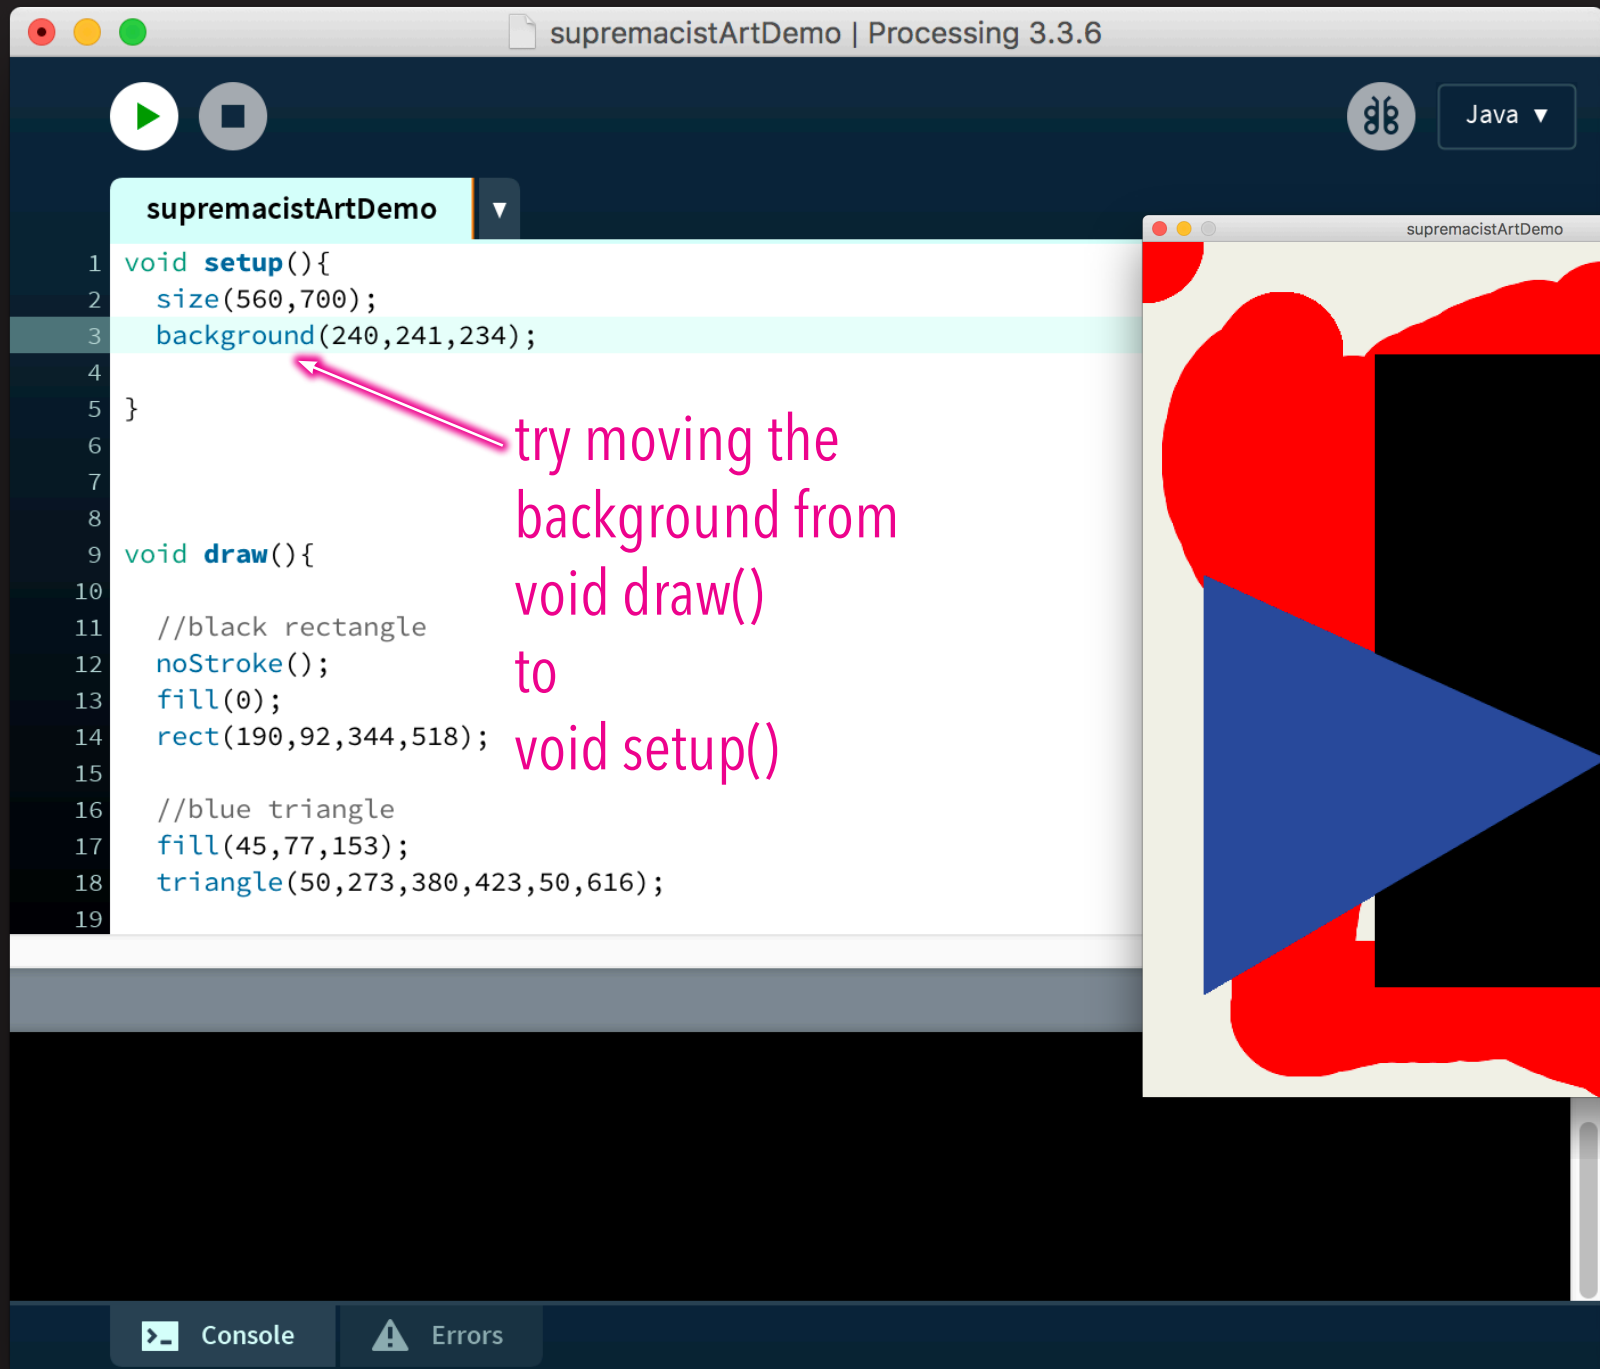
supremacistArtDemo | Processing 3.3.6

Java ▼

supremacistArtDemo ▼

supremacistArtDemo

1 void setup(){
2 size(560,700);
3 background(240,241,234);
4
5 }
6
7
8
9 void draw(){
10
11 //black rectangle
12 noStroke();
13 fill(0);
14 rect(190,92,344,518);
15
16 //blue triangle
17 fill(45,77,153);
18 triangle(50,273,380,423,50,616);
19

try moving the background from void draw() to void setup()

Console Errors